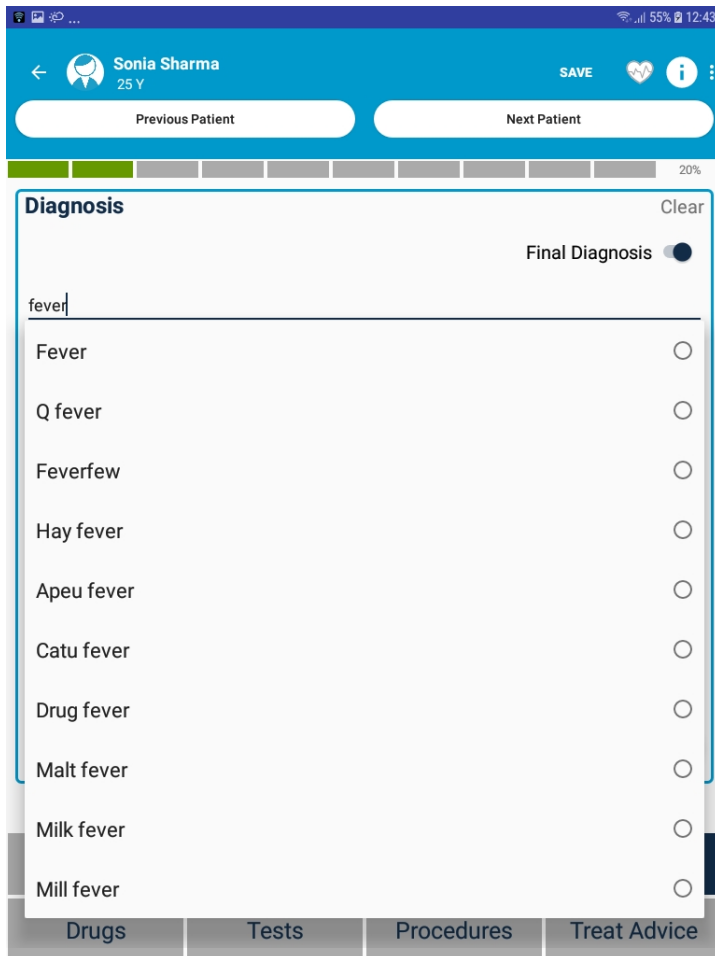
55% 12:43

Sonia Sharma
25 Y

SAVE

Previous Patient

Next Patient

20%

Diagnosis

Clear

Final Diagnosis

fever

Fever

Q fever

Feverfew

Hay fever

Apeu fever

Catu fever

Drug fever

Malt fever

Milk fever

Mill fever

Drugs

Tests

Procedures

Treat Advice